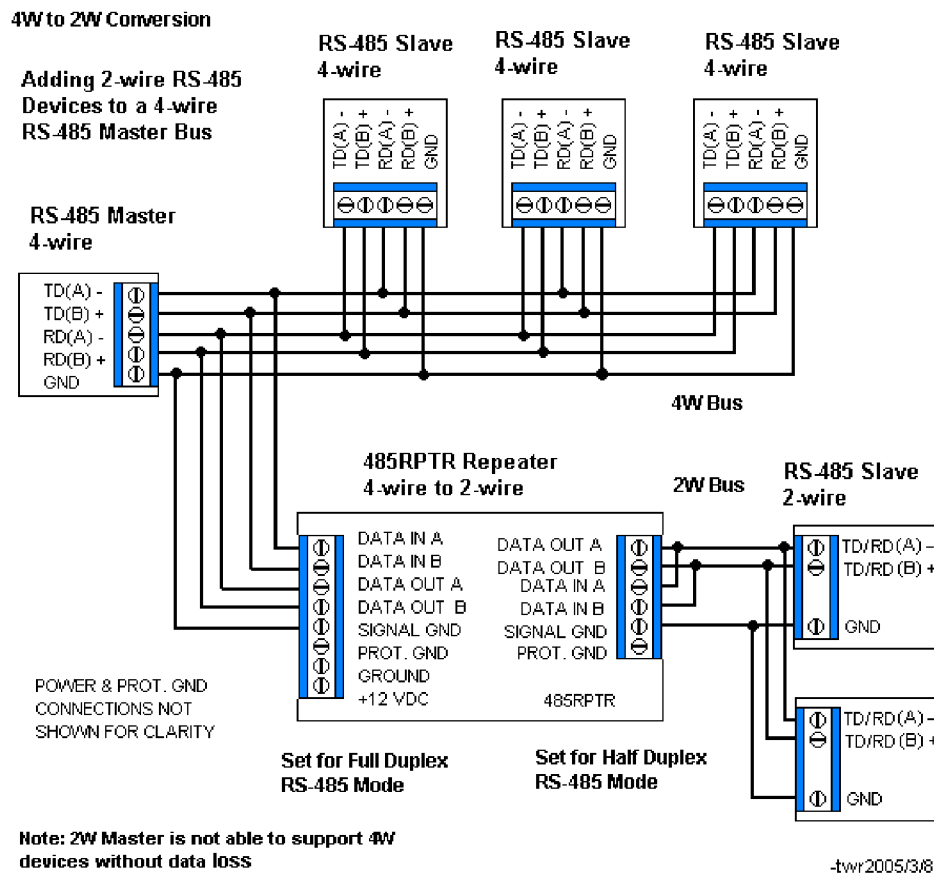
4W to 2W Conversion

Adding 2-wire RS-485 Devices to a 4-wire RS-485 Master Bus

RS-485 Slave
4-wire

RS-485 Slave
4-wire

RS-485 Slave
4-wire

TD(A) -
TD(B) +
RD(A) -
RD(B) +
GND

TD(A) -
TD(B) +
RD(A) -
RD(B) +
GND

TD(A) -
TD(B) +
RD(A) -
RD(B) +
GND

RS-485 Master
4-wire

TD(A) -
TD(B) +
RD(A) -
RD(B) +
GND

4W Bus

485RPTR Repeater
4-wire to 2-wire

2W Bus

RS-485 Slave
2-wire

DATA IN A
DATA IN B
DATA OUT A
DATA OUT B
SIGNAL GND
PROT. GND
GROUND
+12 VDC

DATA OUT A
DATA OUT B
DATA IN A
DATA IN B
SIGNAL GND
PROT. GND

485RPTR

TD/RD(A) -
TD/RD (B) +
GND

TD/RD(A) -
TD/RD (B) +
GND

POWER & PROT. GND CONNECTIONS NOT SHOWN FOR CLARITY

Set for Full Duplex RS-485 Mode

Set for Half Duplex RS-485 Mode

Note: 2W Master is not able to support 4W devices without data loss

-twr2005/3/8